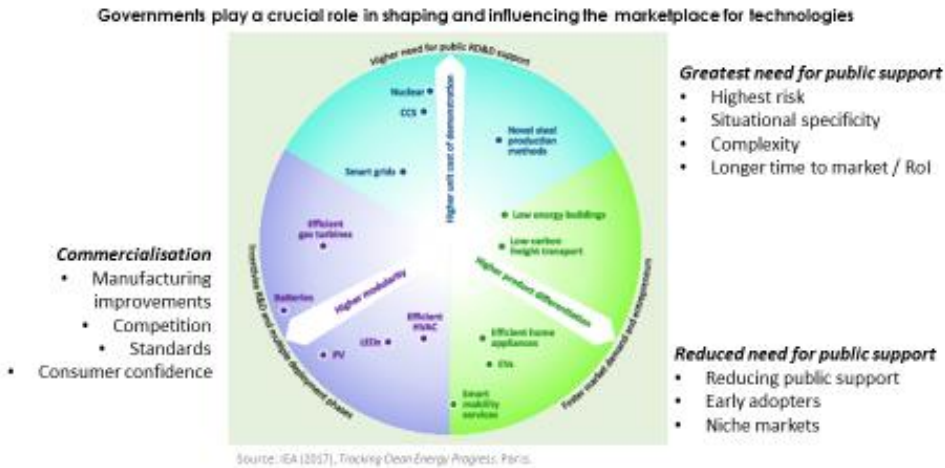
Governments play a crucial role in shaping and influencing the marketplace for technologies

Higher need for public RD&D support

Nuclear

CCS

Novel steel production methods

Smart grids

Higher unit cost of demonstration

Low energy buildings

Low-carbon freight transport

Efficient gas turbines

Incentives R&D and multiple deployment phases

Higher modularity

Higher product differentiation

Batteries

Efficient HVAC

LEDs

PV

Efficient home appliances

EVs

Smart mobility services

Foster market demand and incentives

Greatest need for public support
• Highest risk
• Situational specificity
• Complexity
• Longer time to market / RoI

Commercialisation
• Manufacturing improvements
• Competition
• Standards
• Consumer confidence

Reduced need for public support
• Reducing public support
• Early adopters
• Niche markets

Source: IEA (2017), Tracking Clean Energy Progress, Paris.